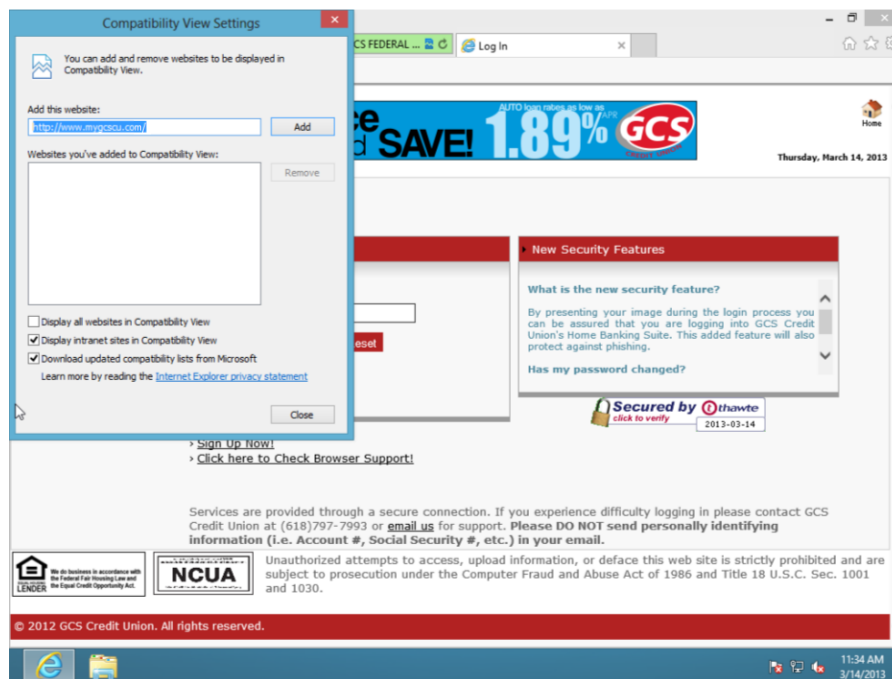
Compatibility View Settings

You can add and remove websites to be displayed in Compatibility View.

Add this website:

http://www.mygcscu.com/

Add

Websites you've added to Compatibility View:

Remove

Display all websites in Compatibility View

Display intranet sites in Compatibility View

Download updated compatibility lists from Microsoft

Learn more by reading the Internet Explorer privacy statement

Close

GCS FEDERAL ...

Log In

ce
d SAVE! AUTO loan rates as low as 1.89% APR GCS

Home

Thursday, March 14, 2013

New Security Features

What is the new security feature?

By presenting your image during the login process you can be assured that you are logging into GCS Credit Union's Home Banking Suite. This added feature will also protect against phishing.

Has my password changed?

eset

Secured by thawte
click to verify
2013-03-14

› Sign Up Now!
› Click here to Check Browser Support!

Services are provided through a secure connection. If you experience difficulty logging in please contact GCS Credit Union at (618)797-7993 or email us for support. Please DO NOT send personally identifying information (i.e. Account #, Social Security #, etc.) in your email.

EQUAL HOUSING LENDER We do business in accordance with the Federal Fair Housing Law and the Equal Credit Opportunity Act.

NCUA

Unauthorized attempts to access, upload information, or deface this web site is strictly prohibited and are subject to prosecution under the Computer Fraud and Abuse Act of 1986 and Title 18 U.S.C. Sec. 1001 and 1030.

© 2012 GCS Credit Union. All rights reserved.

11:34 AM
3/14/2013